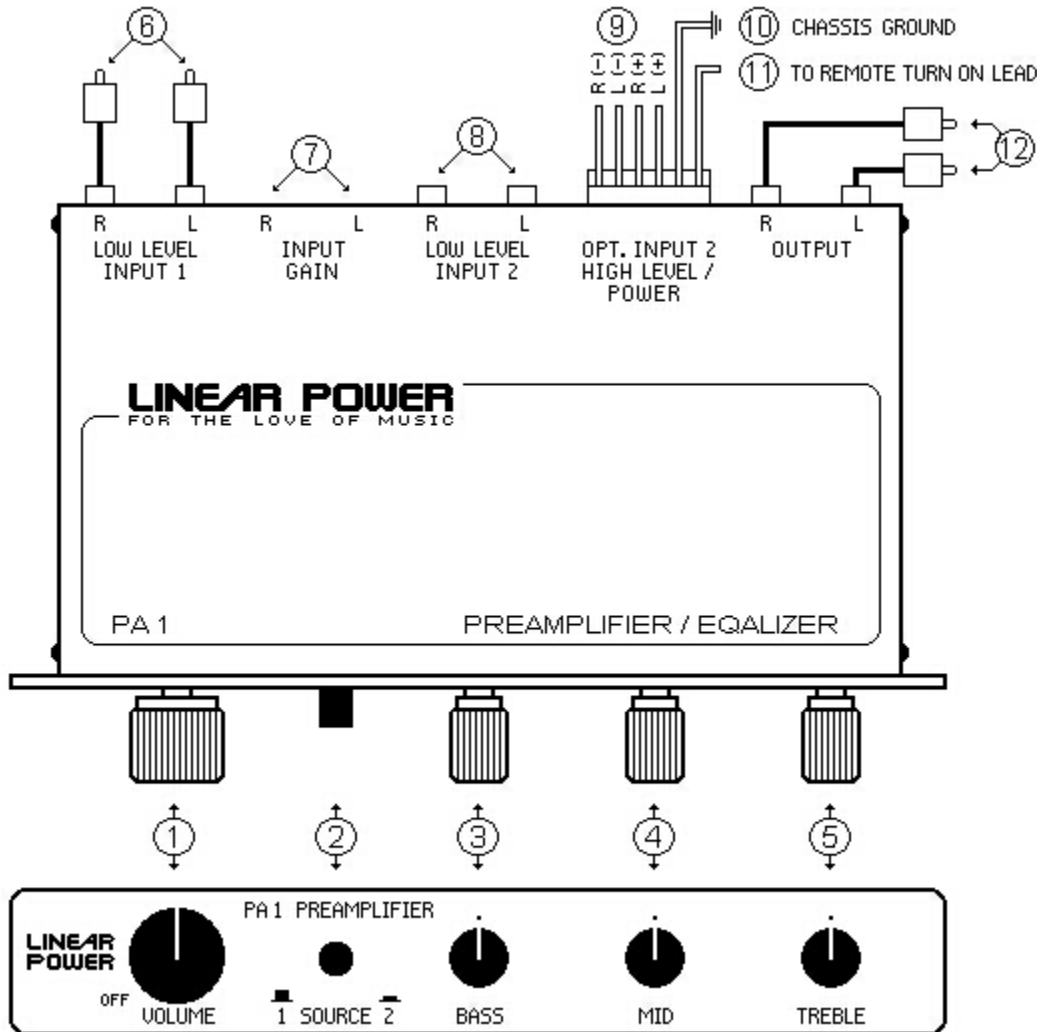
6

7

8

9

R L R L
- - + +

10 CHASSIS GROUND

11 TO REMOTE TURN ON LEAD

12

R L
LOW LEVEL
INPUT 1

R L
INPUT
GAIN

R L
LOW LEVEL
INPUT 2

OPT. INPUT 2
HIGH LEVEL /
POWER

R L
OUTPUT

LINEAR POWER
FOR THE LOVE OF MUSIC

PA 1

PREAMPLIFIER / EQALIZER

1

2

3

4

5

PA 1 PREAMPLIFIER

LINEAR POWER

OFF VOLUME

1 SOURCE 2

BASS

MID

TREBLE